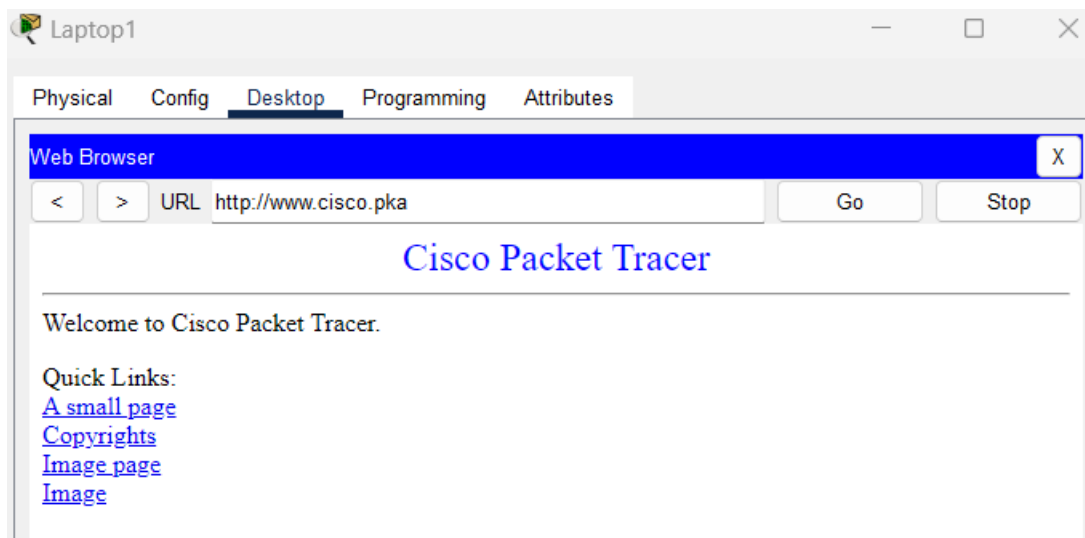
Laptop1

Physical Config Desktop Programming Attributes

Web Browser
X

< > URL http://www.cisco.pka Go Stop

Cisco Packet Tracer

Welcome to Cisco Packet Tracer.

Quick Links:
A small page
Copyrights
Image page
Image